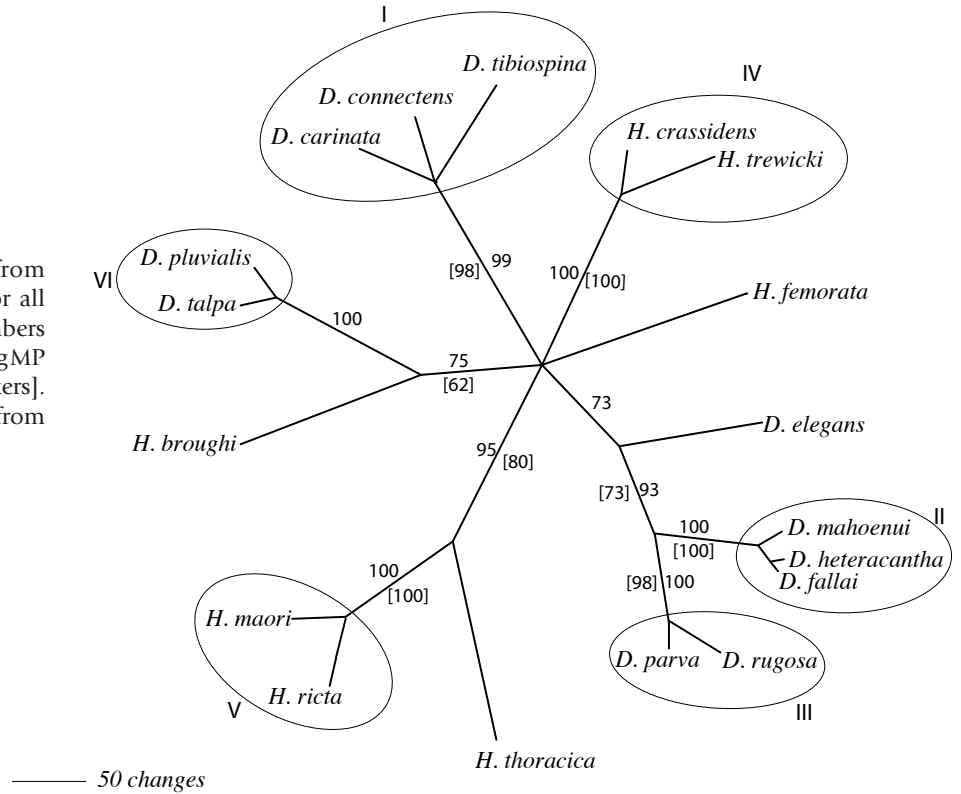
from
or all
nbers
g MP
ters].
from

I

D. tibiospina

D. connectens

D. carinata

IV

H. crassidens

H. trewicki

VI

D. pluvialis

D. talpa

100

[98]

99

100

[100]

H. femorata

75

[62]

73

D. elegans

H. broughi

95

[80]

[73]

93

100

[100]

D. mahoenui

II

D. heteracantha

D. fallai

100

[100]

[98]

100

H. maori

H. ricta

V

D. parva

D. rugosa

III

H. thoracica

50 changes